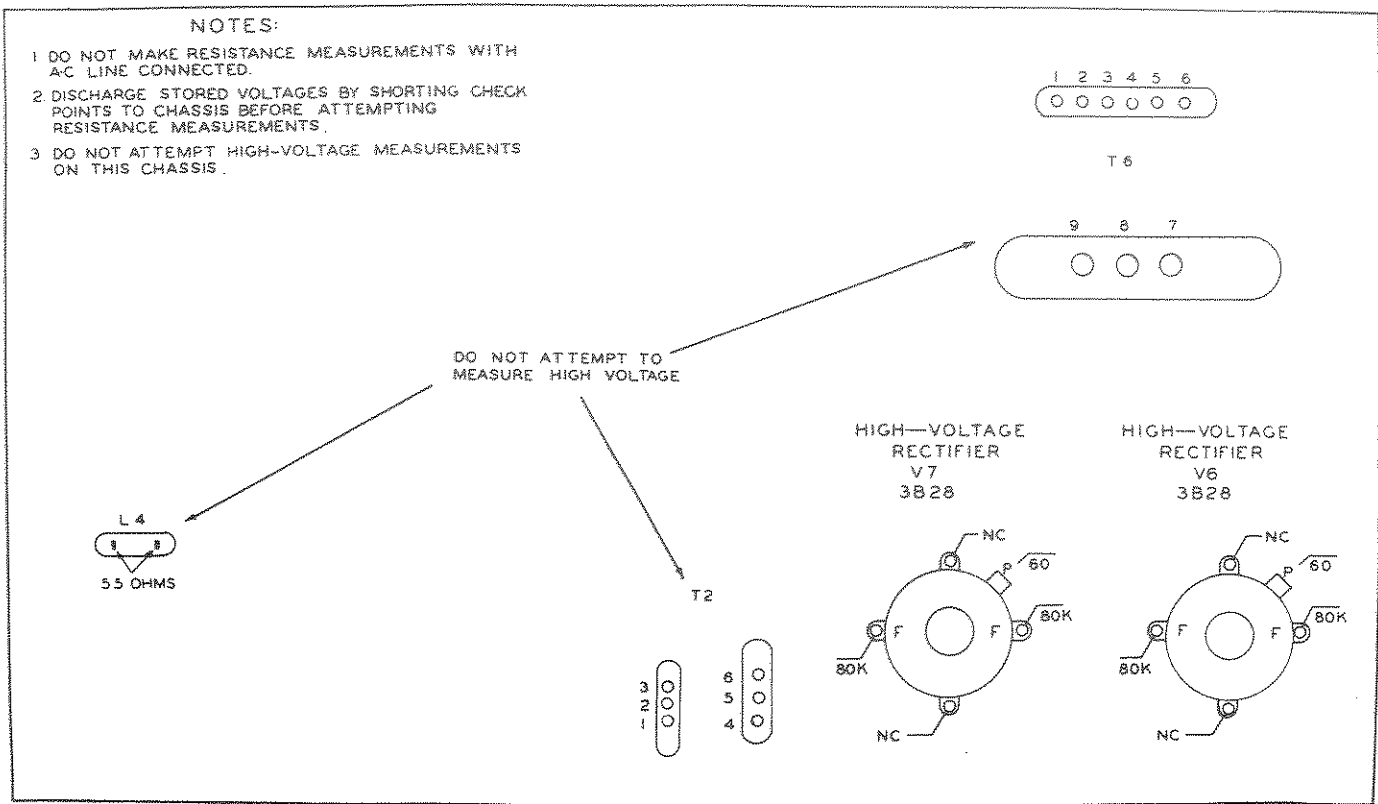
NOTES:

1 DO NOT MAKE RESISTANCE MEASUREMENTS WITH A-C LINE CONNECTED.

2 DISCHARGE STORED VOLTAGES BY SHORTING CHECK POINTS TO CHASSIS BEFORE ATTEMPTING RESISTANCE MEASUREMENTS.

3 DO NOT ATTEMPT HIGH-VOLTAGE MEASUREMENTS ON THIS CHASSIS.

1 2 3 4 5 6

T 6

9 8 7

DO NOT ATTEMPT TO MEASURE HIGH VOLTAGE

HIGH—VOLTAGE RECTIFIER V 7 3B28

HIGH—VOLTAGE RECTIFIER V6 3B28

L 4

9 8

5.5 OHMS

T2

3 2 1

6 5 4

NC

P 60

F F

80K

80K

NC

NC

P 60

F F

80K

80K

NC